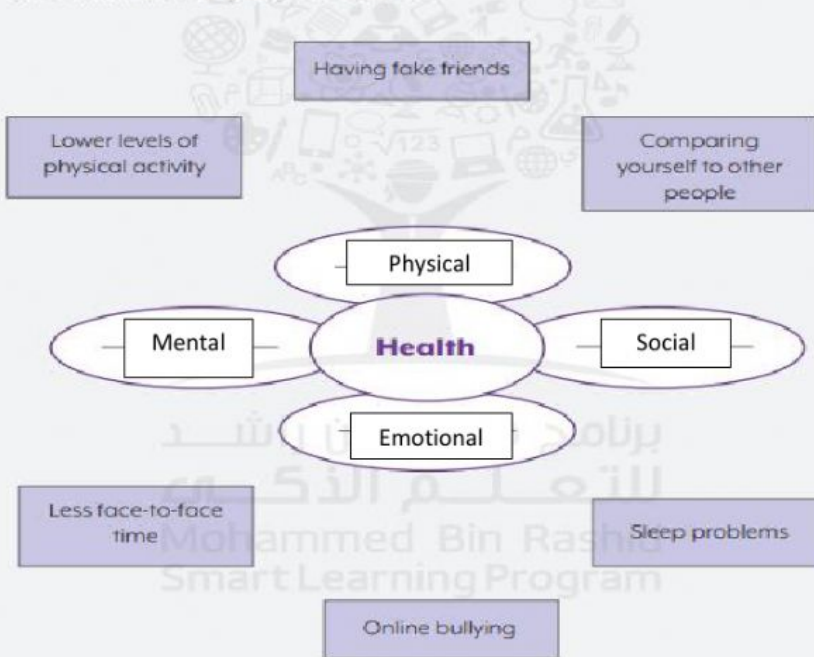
Having fake friends

Lower levels of physical activity

Comparing yourself to other people

Physical

Mental

Health

Social

Emotional

Less face-to-face time

Sleep problems

Online bullying

برنامج محمد بن راشد للتعلم الذكي
Mohammed Bin Rashid Smart Learning Program